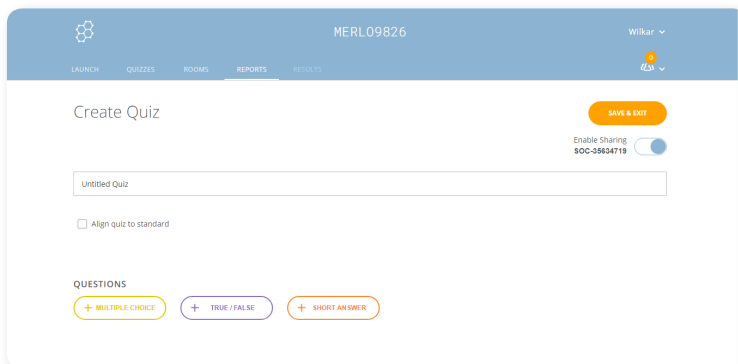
MERLO9826

Wilkar

LAUNCH QUIZZES ROOMS REPORTS RESULTS

0

Create Quiz

SAVE & EXIT

Enable Sharing
SOC-35634719

Untitled Quiz

Align quiz to standard

QUESTIONS

+ MULTIPLE CHOICE

+ TRUE / FALSE

+ SHORT ANSWER